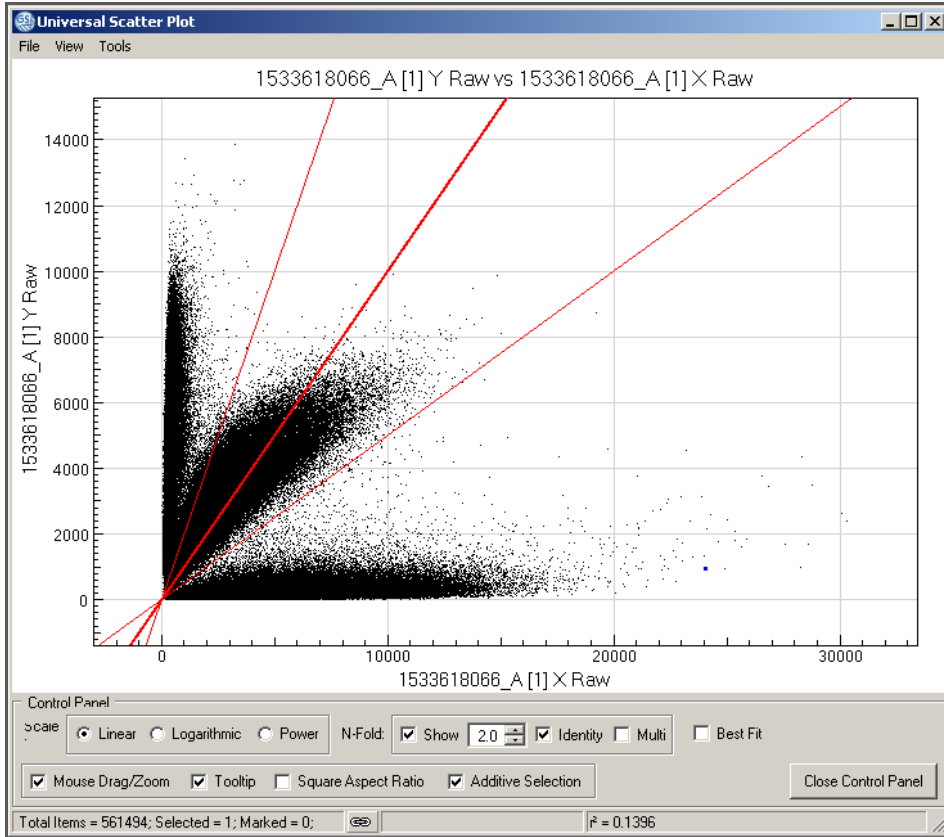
Universal Scatter Plot

File View Tools

1533618066_A [1] Y Raw vs 1533618066_A [1] X Raw

1533618066_A [1] Y Raw

14000
12000
10000
8000
6000
4000
2000
0

0 10000 20000 30000

1533618066_A [1] X Raw

Control Panel

Scale: Linear Logarithmic Power

N-Fold: Show 2.0 Identity Multi

Best Fit

Mouse Drag/Zoom Tooltip Square Aspect Ratio Additive Selection

Close Control Panel

Total Items = 561494; Selected = 1; Marked = 0;

r² = 0.1396